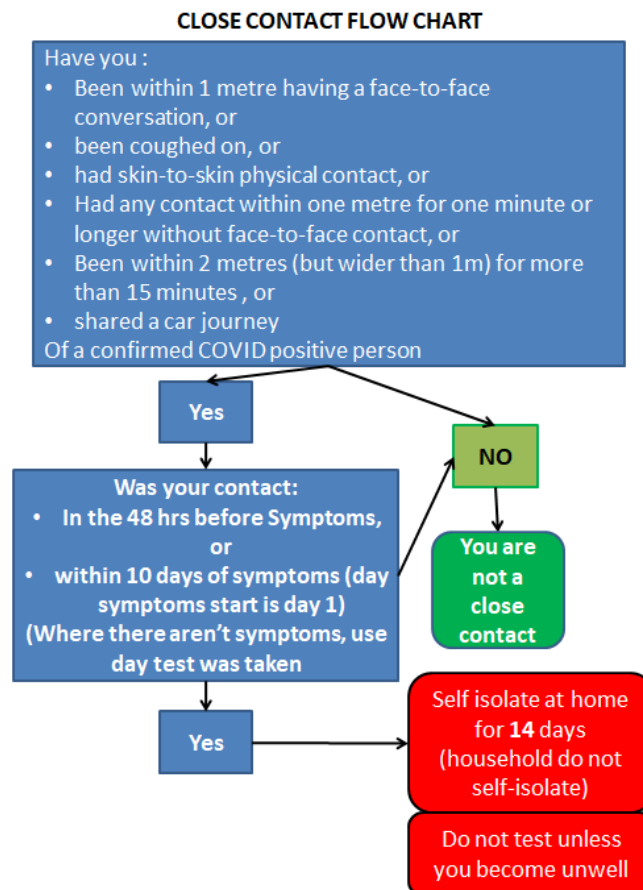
CLOSE CONTACT FLOW CHART

Have you :
- Been within 1 metre having a face-to-face conversation, or
- been coughed on, or
- had skin-to-skin physical contact, or
- Had any contact within one metre for one minute or longer without face-to-face contact, or
- Been within 2 metres (but wider than 1m) for more than 15 minutes , or
- shared a car journey

Of a confirmed COVID positive person

Yes

NO

Was your contact:
- In the 48 hrs before Symptoms, or
- within 10 days of symptoms (day symptoms start is day 1)

(Where there aren't symptoms, use day test was taken

You are not a close contact

Yes

Self isolate at home for **14** days (household do not self-isolate)

Do not test unless you become unwell